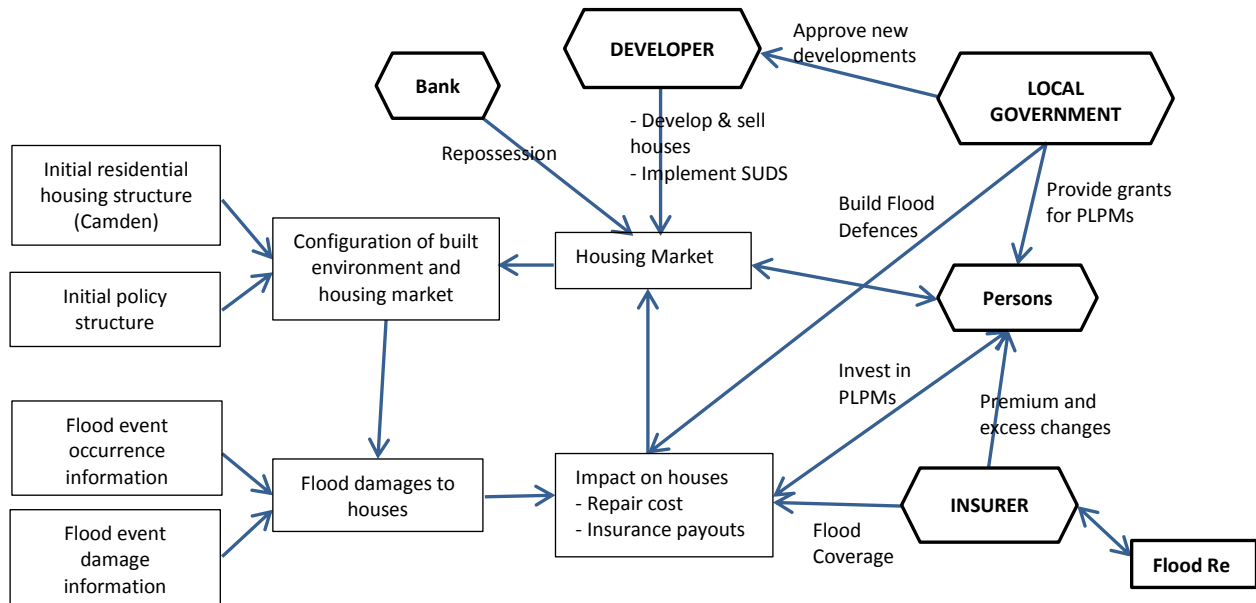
DEVELOPER

Approve new developments

Bank

LOCAL GOVERNMENT

- Develop & sell houses
- Implement SUDS

Repossession

Initial residential housing structure (Camden)

Build Flood Defences

Provide grants for PLPMs

Configuration of built environment and housing market

Housing Market

Initial policy structure

Persons

Invest in PLPMs

Premium and excess changes

Flood event occurrence information

Flood damages to houses

Impact on houses
- Repair cost
- Insurance payouts

INSURER

Flood event damage information

Flood Coverage

Flood Re